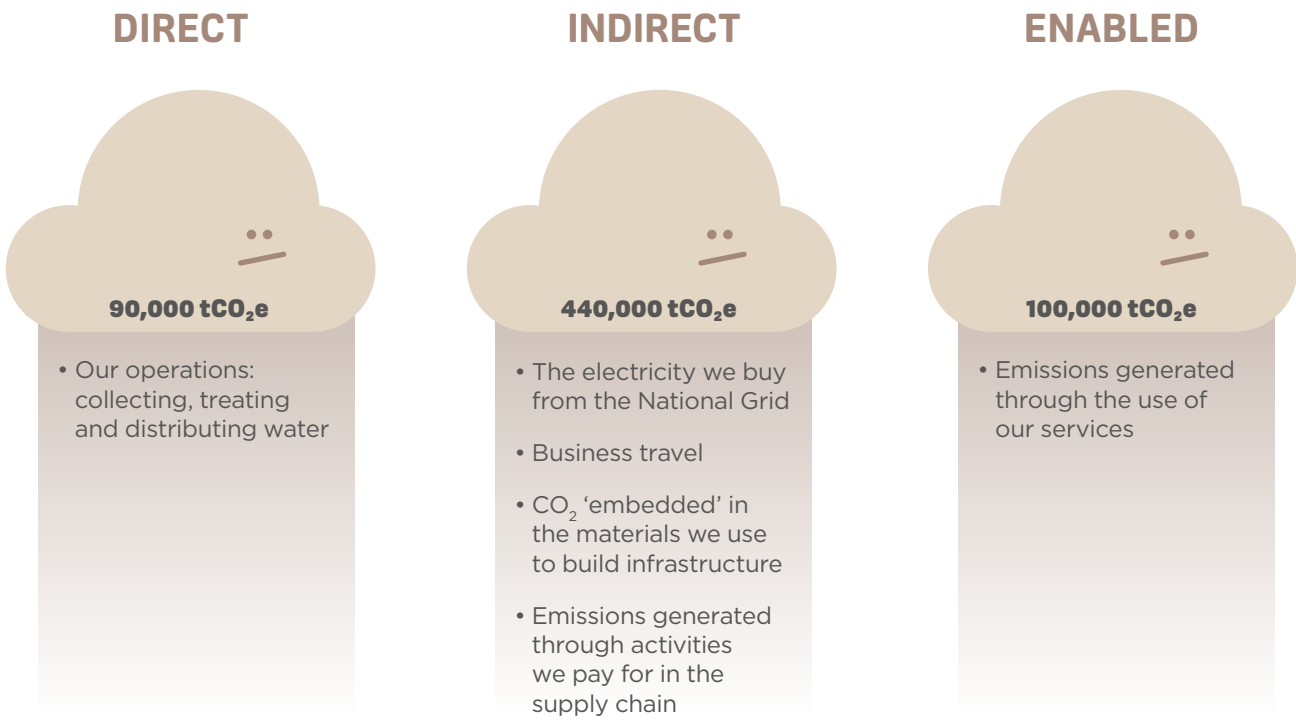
DIRECT

90,000 $tCO_2e$

• Our operations: collecting, treating and distributing water

INDIRECT

440,000 $tCO_2e$

• The electricity we buy from the National Grid

• Business travel

• $CO_2$ 'embedded' in the materials we use to build infrastructure

• Emissions generated through activities we pay for in the supply chain

ENABLED

100,000 $tCO_2e$

• Emissions generated through the use of our services